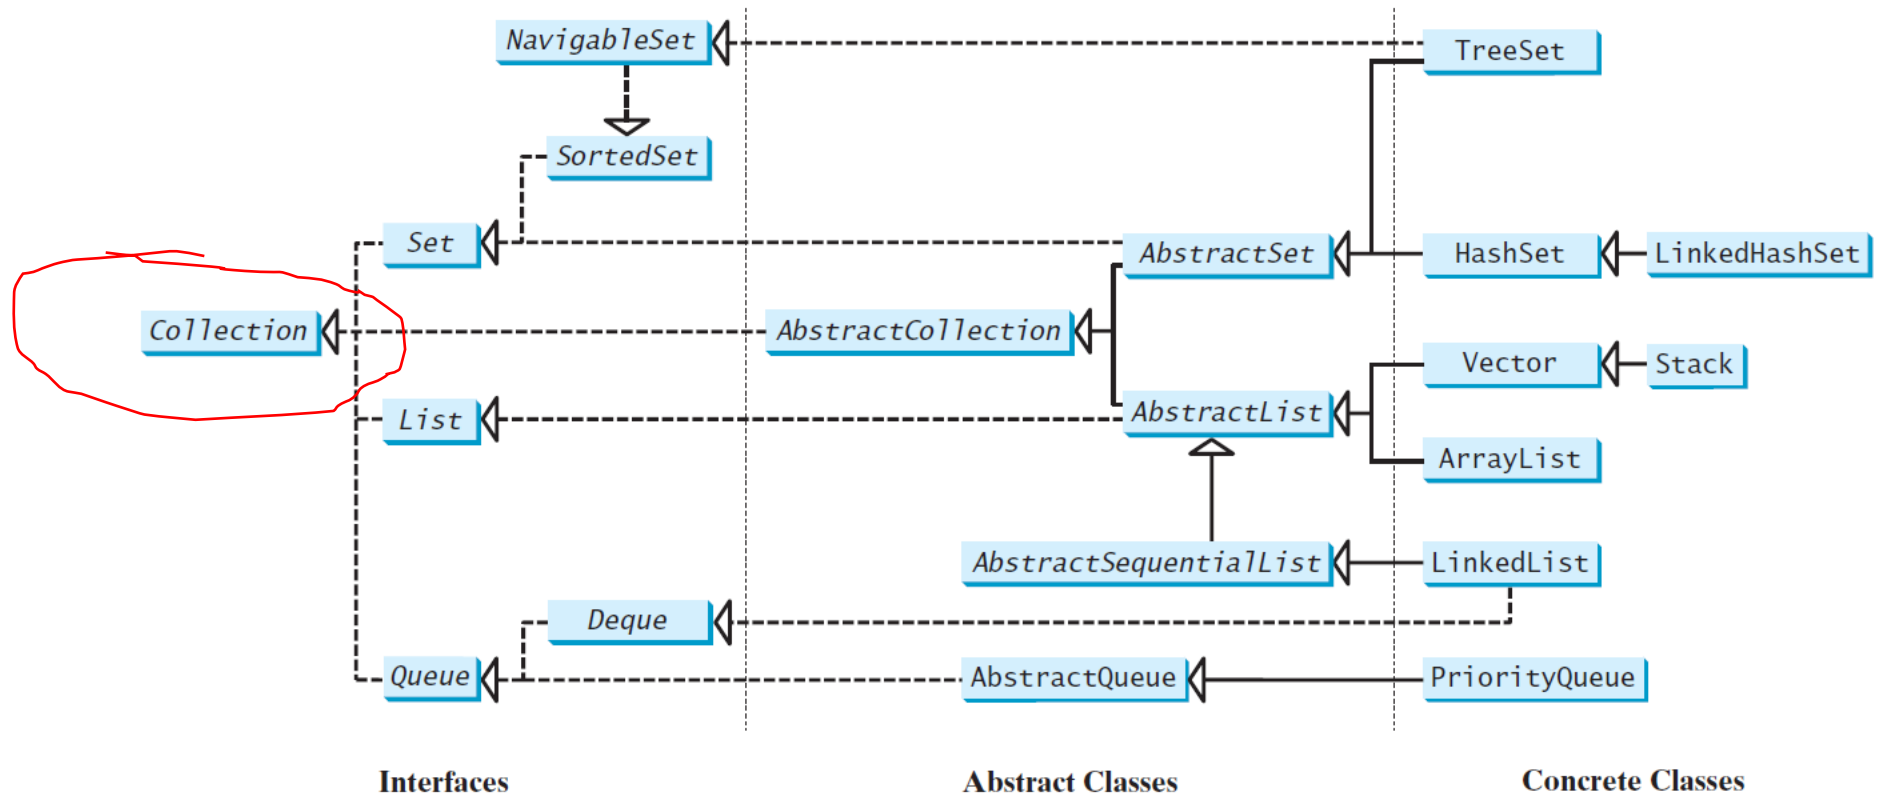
NavigableSet

TreeSet

SortedSet

Set

AbstractSet

HashSet

LinkedHashSet

Collection

AbstractCollection

Vector

Stack

List

AbstractList

ArrayList

AbstractSequentialList

LinkedList

Deque

Queue

AbstractQueue

PriorityQueue

Interfaces

Abstract Classes

Concrete Classes